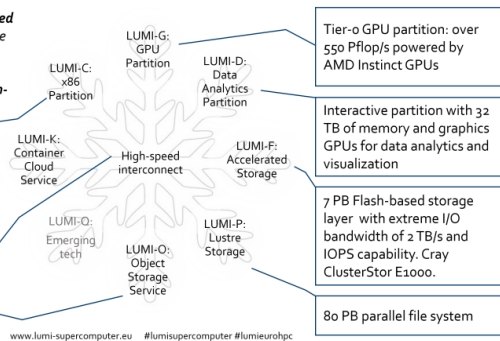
ed
e

-

LUMI-G: GPU Partition

LUMI-D: Data Analytics Partition

LUMI-C: x86 Partition

LUMI-K: Container Cloud Service

High-speed interconnect

LUMI-F: Accelerated Storage

LUMI-Q: Emerging tech

LUMI-O: Object Storage Service

LUMI-P: Lustre Storage

Tier-0 GPU partition: over 550 Pflop/s powered by AMD Instinct GPUs

Interactive partition with 32 TB of memory and graphics GPUs for data analytics and visualization

7 PB Flash-based storage layer with extreme I/O bandwidth of 2 TB/s and IOPS capability. Cray ClusterStor E1000.

80 PB parallel file system

www.lumi-supercomputer.eu #lumisupercomputer #lumieurohpc